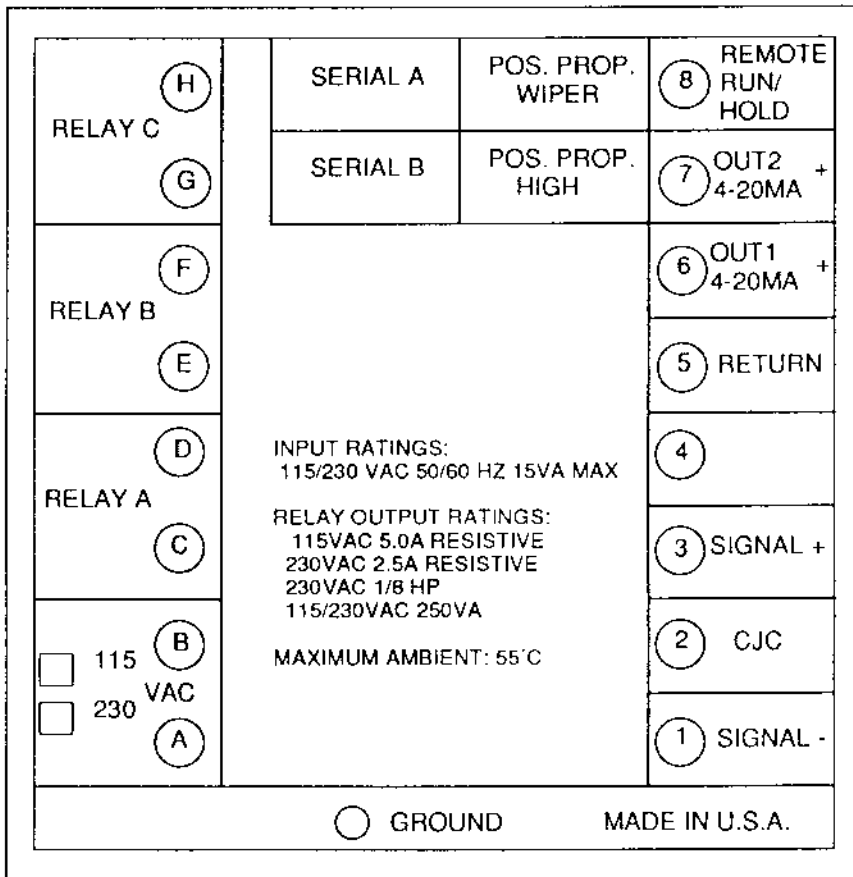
H
RELAY C
G

SERIAL A

POS. PROP. WIPER

8 REMOTE RUN/ HOLD

SERIAL B

POS. PROP. HIGH

7 OUT2 4-20MA +

6 OUT1 4-20MA +

F
RELAY B
E

5 RETURN

D
RELAY A
C

4

3 SIGNAL +

INPUT RATINGS:
115/230 VAC 50/60 HZ 15VA MAX

RELAY OUTPUT RATINGS:
115VAC 5.0A RESISTIVE
230VAC 2.5A RESISTIVE
230VAC 1/8 HP
115/230VAC 250VA

MAXIMUM AMBIENT: 55°C

B
115
VAC
230
A

2 CJC

1 SIGNAL -

GROUND

MADE IN U.S.A.